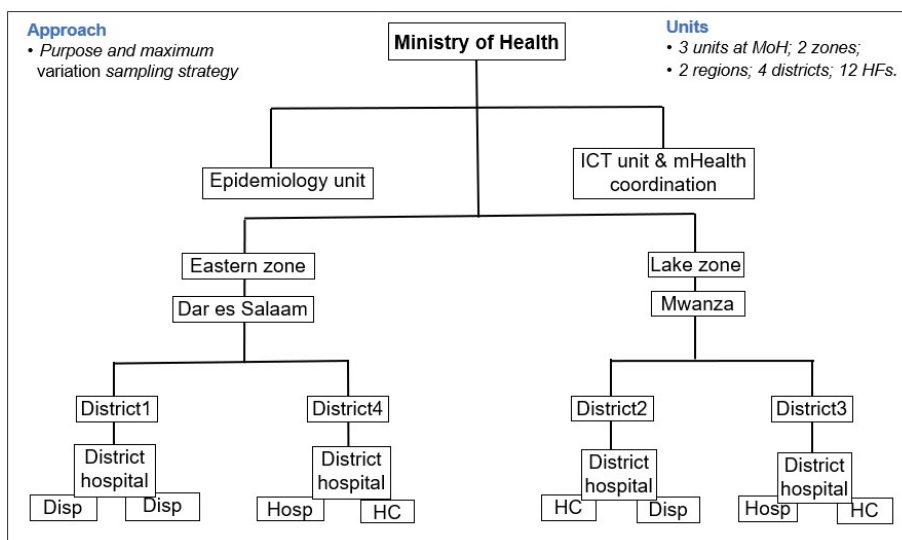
Approach
• Purpose and maximum variation sampling strategy

Ministry of Health

Units
• 3 units at MoH; 2 zones;
• 2 regions; 4 districts; 12 HFs.

Epidemiology unit

ICT unit & mHealth coordination

Eastern zone

Dar es Salaam

Lake zone

Mwanza

District1

District hospital

Disp

Disp

District4

District hospital

Hosp

HC

District2

District hospital

HC

Disp

District3

District hospital

Hosp

HC